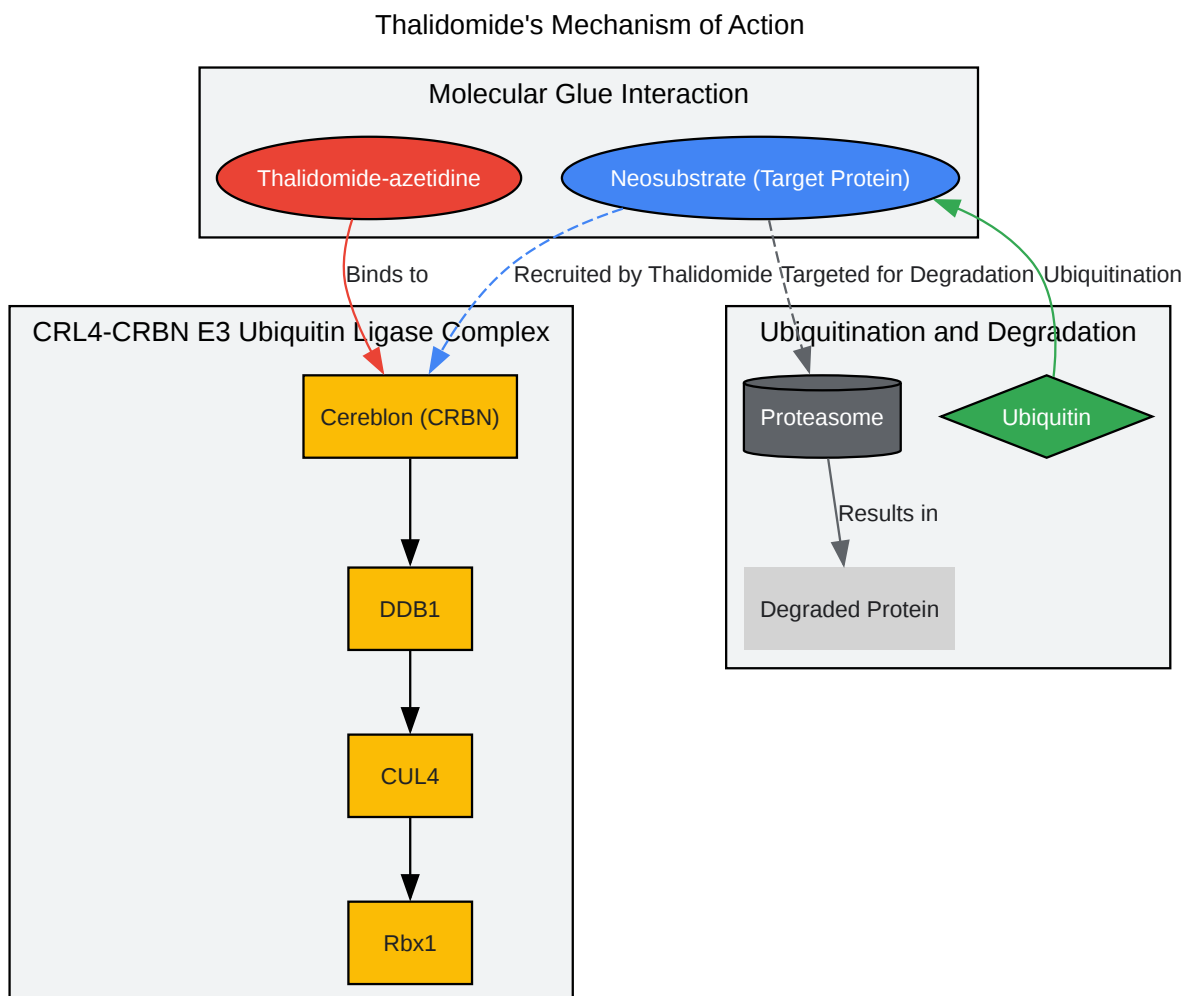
Thalidomide's Mechanism of Action

Molecular Glue Interaction

Thalidomide-azetidine

Neosubstrate (Target Protein)

Binds to

Recruited by Thalidomide

Targeted for Degradation

Ubiquitination

CRL4-CRBN E3 Ubiquitin Ligase Complex

Cereblon (CRBN)

DDB1

CUL4

Rbx1

Ubiquitination and Degradation

Proteasome

Ubiquitin

Results in

Degraded Protein